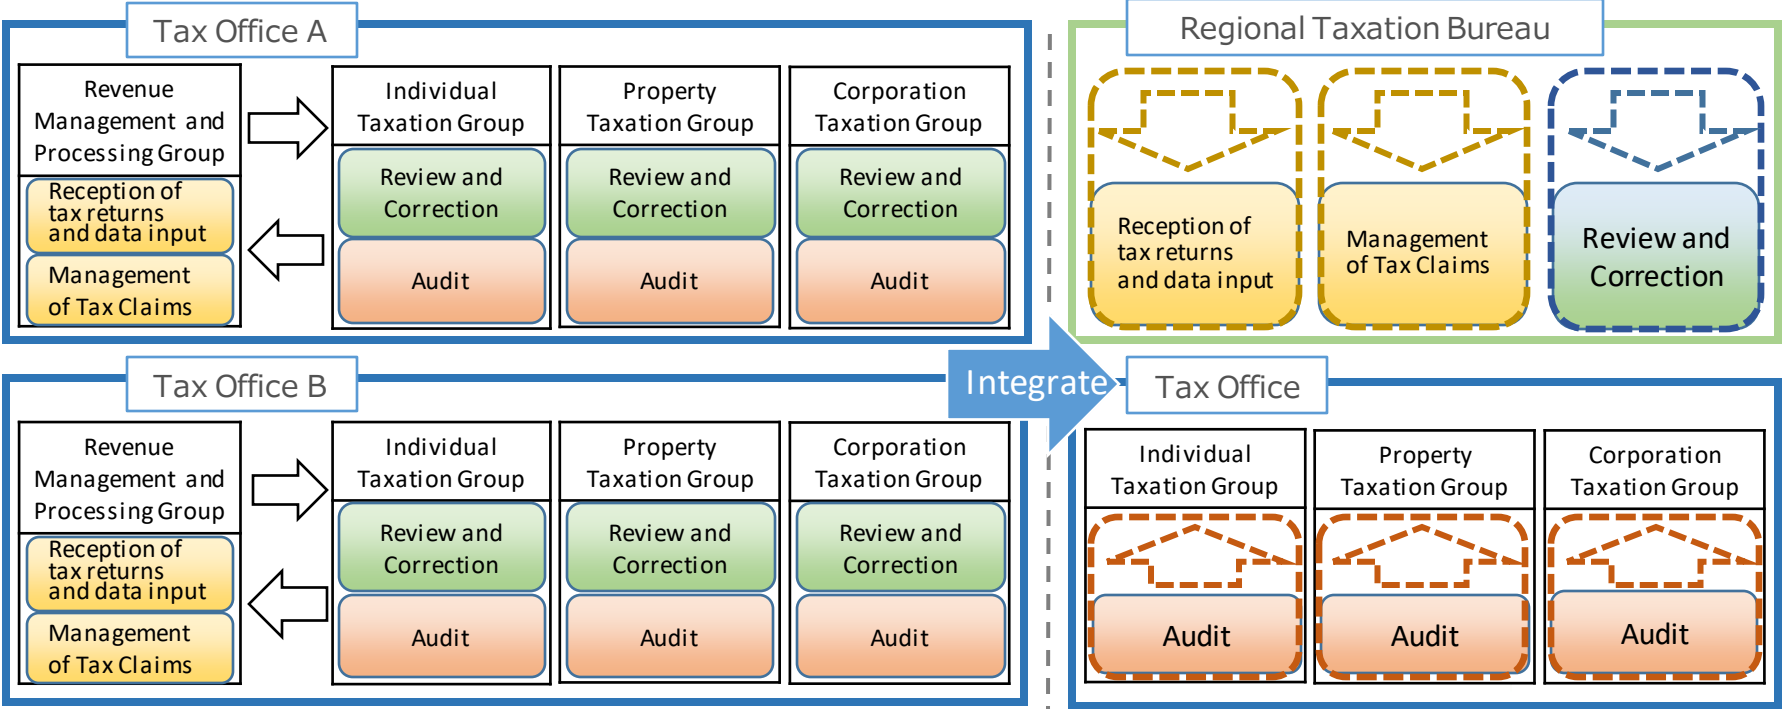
Tax Office A

Revenue Management and Processing Group

Reception of tax returns and data input

Management of Tax Claims

Individual Taxation Group

Review and Correction

Audit

Property Taxation Group

Review and Correction

Audit

Corporation Taxation Group

Review and Correction

Audit

Tax Office B

Revenue Management and Processing Group

Reception of tax returns and data input

Management of Tax Claims

Individual Taxation Group

Review and Correction

Audit

Property Taxation Group

Review and Correction

Audit

Corporation Taxation Group

Review and Correction

Audit

Integrate

Regional Taxation Bureau

Reception of tax returns and data input

Management of Tax Claims

Review and Correction

Tax Office

Individual Taxation Group

Audit

Property Taxation Group

Audit

Corporation Taxation Group

Audit